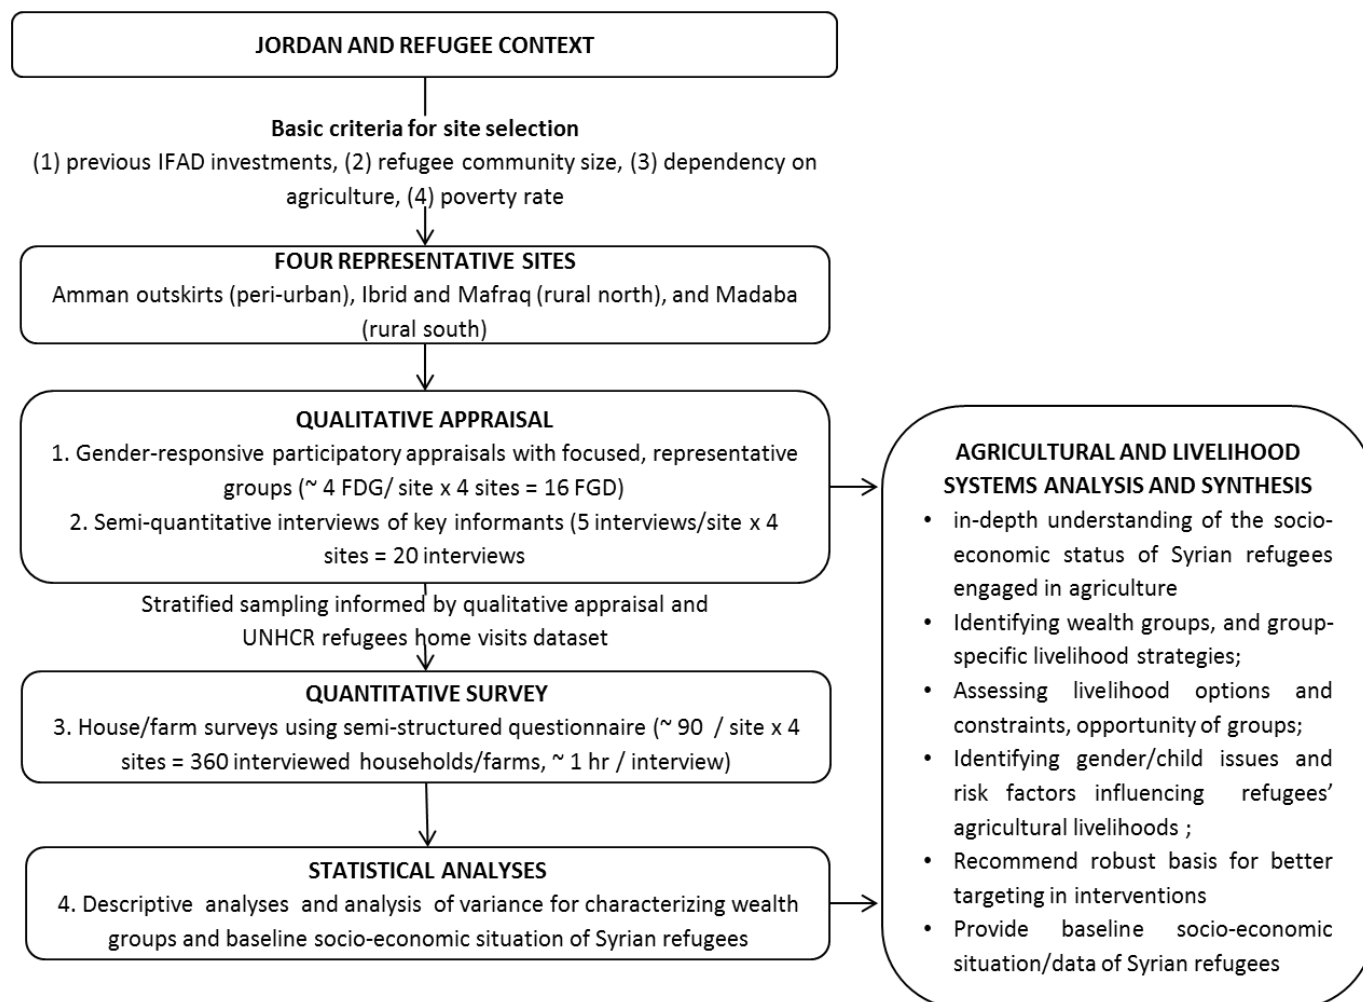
JORDAN AND REFUGEE CONTEXT

Basic criteria for site selection
(1) previous IFAD investments, (2) refugee community size, (3) dependency on agriculture, (4) poverty rate

FOUR REPRESENTATIVE SITES
Amman outskirts (peri-urban), Ibrid and Mafraq (rural north), and Madaba (rural south)

QUALITATIVE APPRAISAL
1. Gender-responsive participatory appraisals with focused, representative groups (~ 4 FDG/ site x 4 sites = 16 FGD)
2. Semi-quantitative interviews of key informants (5 interviews/site x 4 sites = 20 interviews

Stratified sampling informed by qualitative appraisal and UNHCR refugees home visits dataset

QUANTITATIVE SURVEY
3. House/farm surveys using semi-structured questionnaire (~ 90 / site x 4 sites = 360 interviewed households/farms, ~ 1 hr / interview)

STATISTICAL ANALYSES
4. Descriptive analyses and analysis of variance for characterizing wealth groups and baseline socio-economic situation of Syrian refugees

AGRICULTURAL AND LIVELIHOOD SYSTEMS ANALYSIS AND SYNTHESIS
• in-depth understanding of the socio-economic status of Syrian refugees engaged in agriculture
• Identifying wealth groups, and group-specific livelihood strategies;
• Assessing livelihood options and constraints, opportunity of groups;
• Identifying gender/child issues and risk factors influencing refugees' agricultural livelihoods ;
• Recommend robust basis for better targeting in interventions
• Provide baseline socio-economic situation/data of Syrian refugees